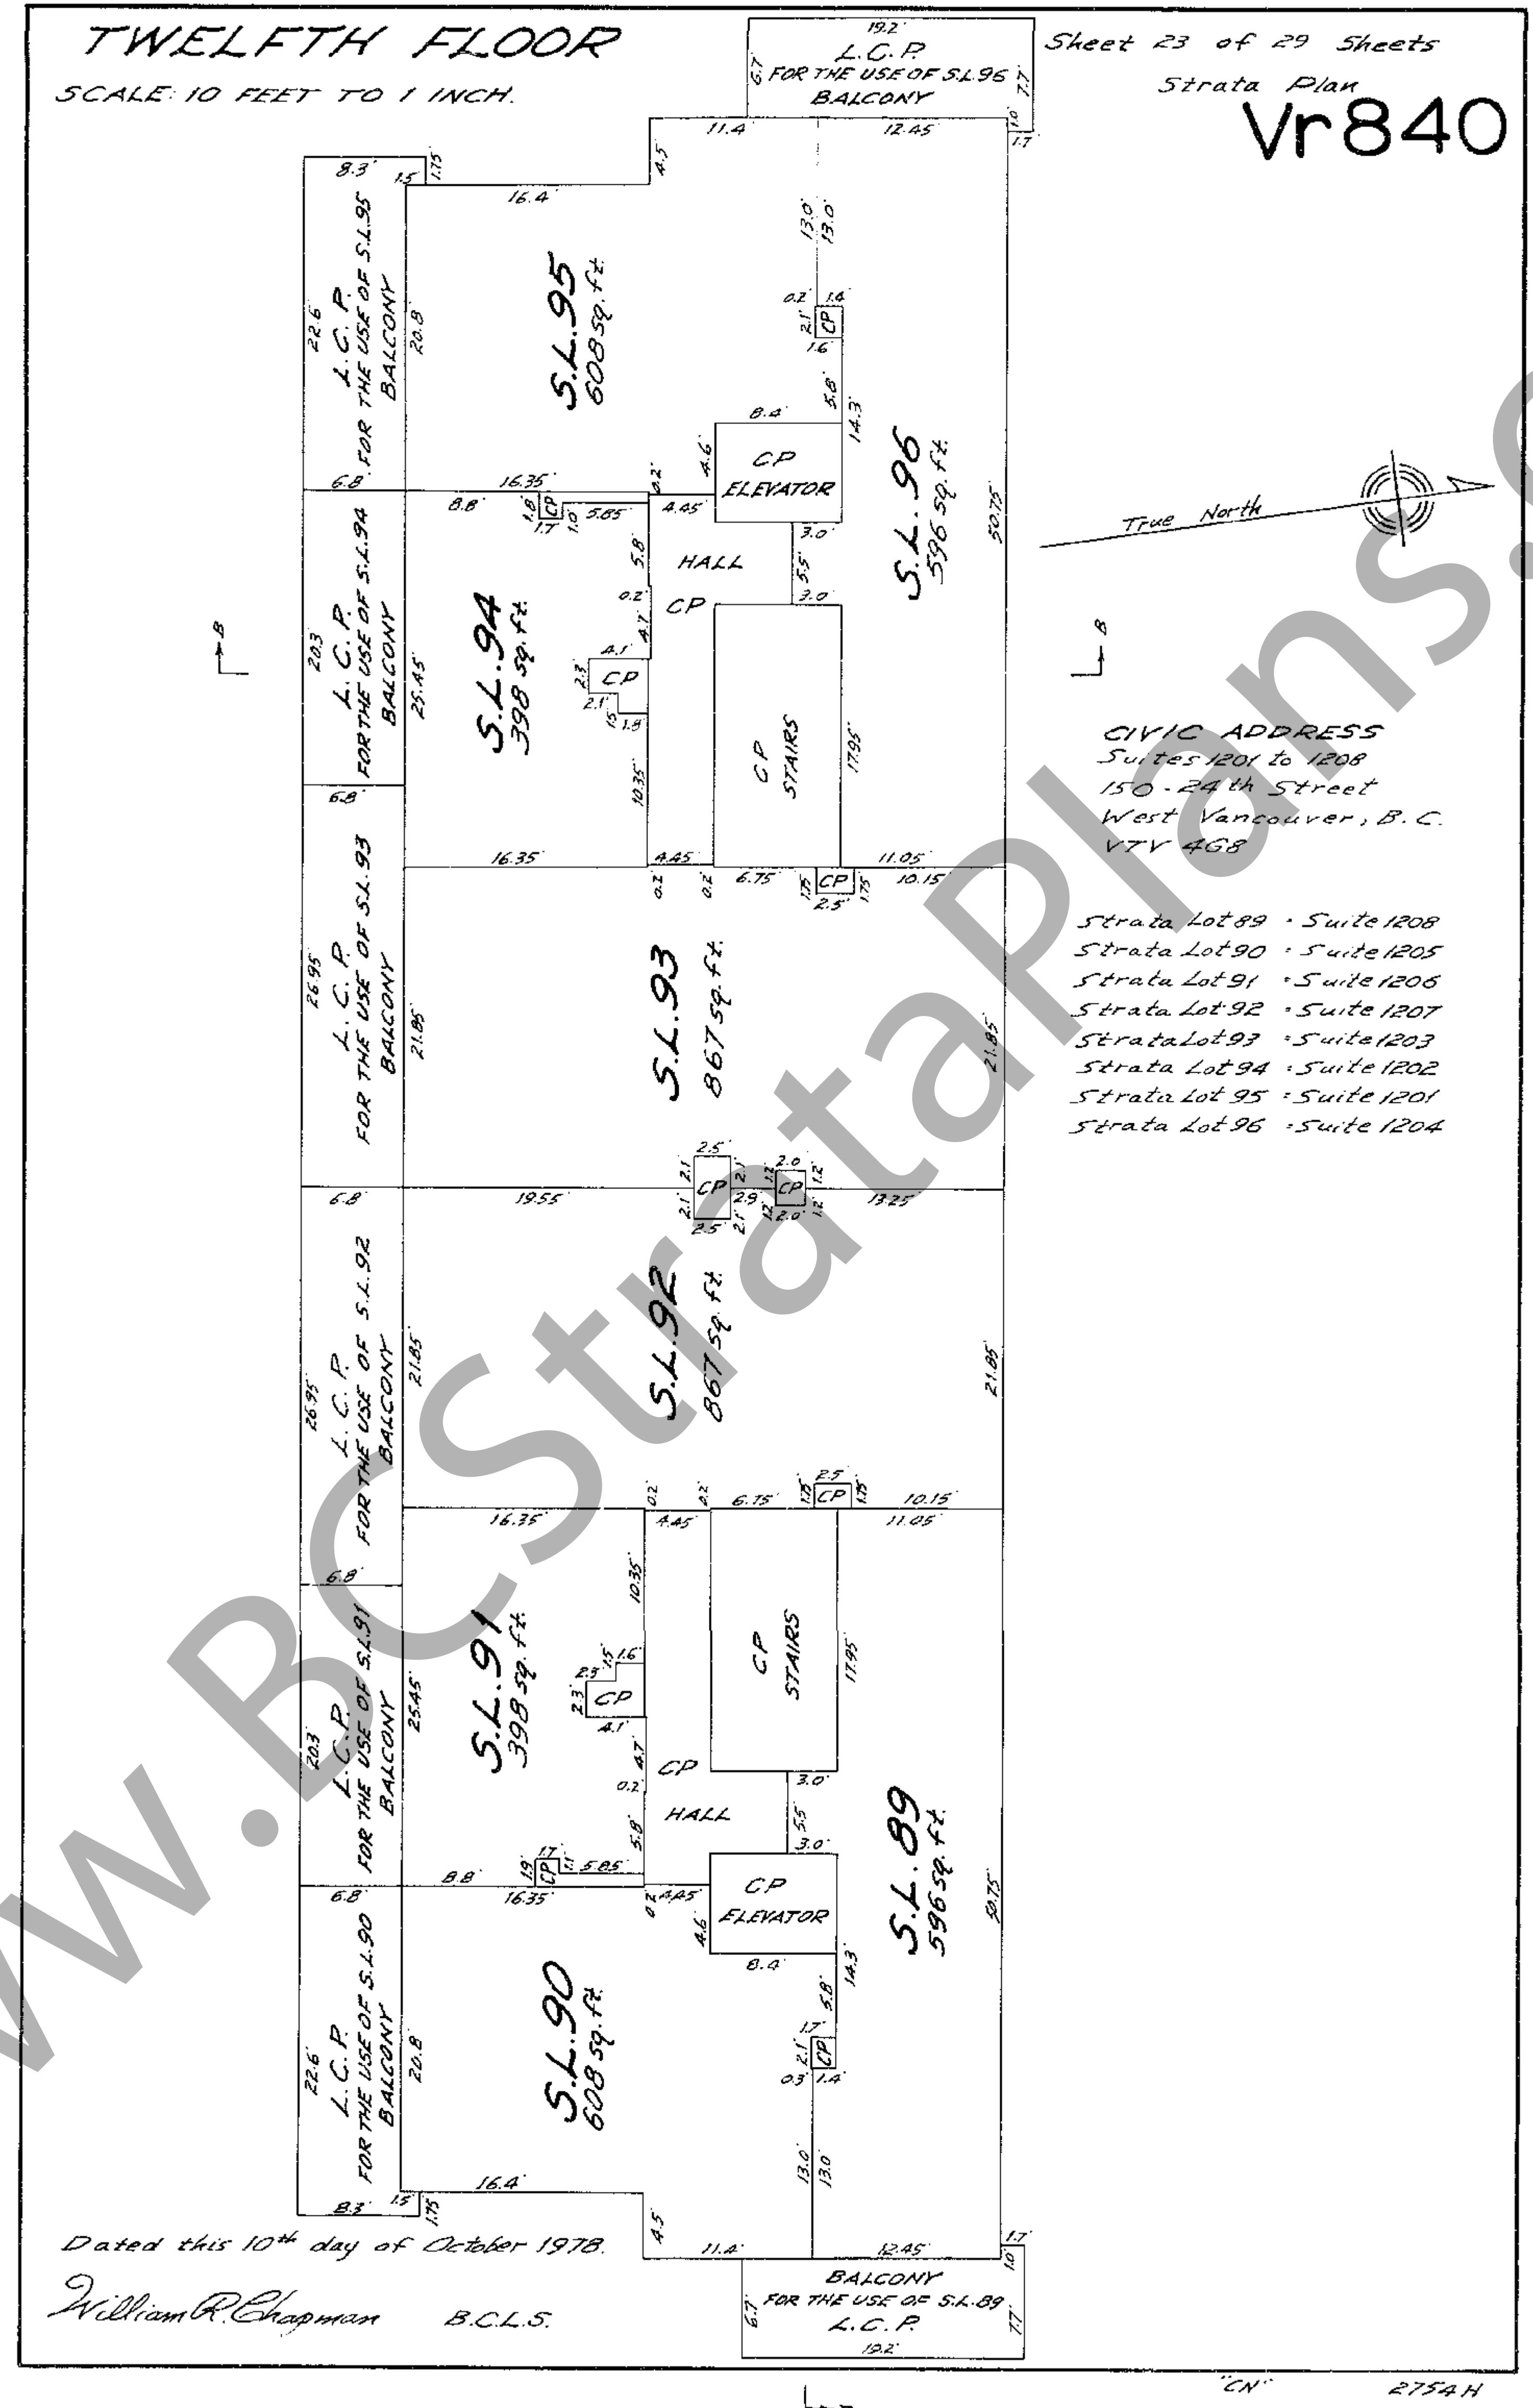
TWELFTH FLOOR
SCALE: 10 FEET TO 1 INCH.

19.2
L.C.P.
FOR THE USE OF S.L.96
BALCONY
6.7 7.7 1.0 1.7

Sheet 23 of 29 Sheets
Strata Plan
Vr840

11.4 12.45 4.5
8.3 1.5 1.75
16.4

22.6
L.C.P.
FOR THE USE OF S.L.95
BALCONY
20.8

S.L.95
608 sq. ft.

13.0 13.0
0.2 1.4 2.1 CP 1.6
5.8 14.3
8.4
4.6 CP ELEVATOR
S.L.96
596 sq. ft.
50.75
6.8 16.35 0.2 4.45
8.8 1.8 CP 1.7 1.0 5.85
3.0 5.5 3.0
HALL
CP
5.8 0.2 4.7

True North

20.3
L.C.P.
FOR THE USE OF S.L.94
BALCONY
25.45

S.L.94
398 sq. ft.
4.1 2.3 CP 2.1 1.5 1.8
10.35
CP STAIRS
17.95

B
B

CIVIC ADDRESS
Suites 1201 to 1208
150 - 24th Street
West Vancouver, B.C.
V7V 4G8

6.8
16.35 4.45 6.75 11.05
0.2 0.2 1.75 CP 1.75 10.15 2.5

Strata Lot 89 - Suite 1208
Strata Lot 90 - Suite 1205
Strata Lot 91 - Suite 1206
Strata Lot 92 - Suite 1207
Strata Lot 93 - Suite 1203
Strata Lot 94 - Suite 1202
Strata Lot 95 - Suite 1201
Strata Lot 96 - Suite 1204

26.95
L.C.P.
FOR THE USE OF S.L.93
BALCONY
21.85

S.L.93
867 sq. ft.
21.85

2.5 2.1 CP 2 2.9 2.1 2.1 2.5 2.0 1.2 CP 1.2 1.2 2.0 1.2
6.8 19.55 13.25

26.95
L.C.P.
FOR THE USE OF S.L.92
BALCONY
21.85

S.L.92
867 sq. ft.
21.85

0.2 0.2 6.75 1.5 2.5 CP 1.75 10.15
16.35 4.45 11.05
6.8

20.3
L.C.P.
FOR THE USE OF S.L.91
BALCONY
25.45

S.L.91
398 sq. ft.
10.35
1.5 1.6 2.3 2.3 CP 4.1
4.7 0.2 5.8
CP STAIRS 17.95
CP HALL
3.0 5.5 3.0
8.8 1.9 CP 1.7 1.1 5.85
6.8 16.35 0.2 4.45
CP ELEVATOR 4.6 8.4
S.L.89
596 sq. ft.
50.75
14.3 5.8

22.6
L.C.P.
FOR THE USE OF S.L.90
BALCONY
20.8

S.L.90
608 sq. ft.
1.7 2.1 CP 0.3 1.4
13.0 13.0
8.3 1.5 1.75
16.4
4.5 11.4 12.45 1.7 1.0

Dated this 10th day of October 1978.
William R. Chapman B.C.L.S.

BALCONY
FOR THE USE OF S.L.89
L.C.P.
6.7 7.7
19.2

"CN" 2754H

www.BCStrataPlans.c